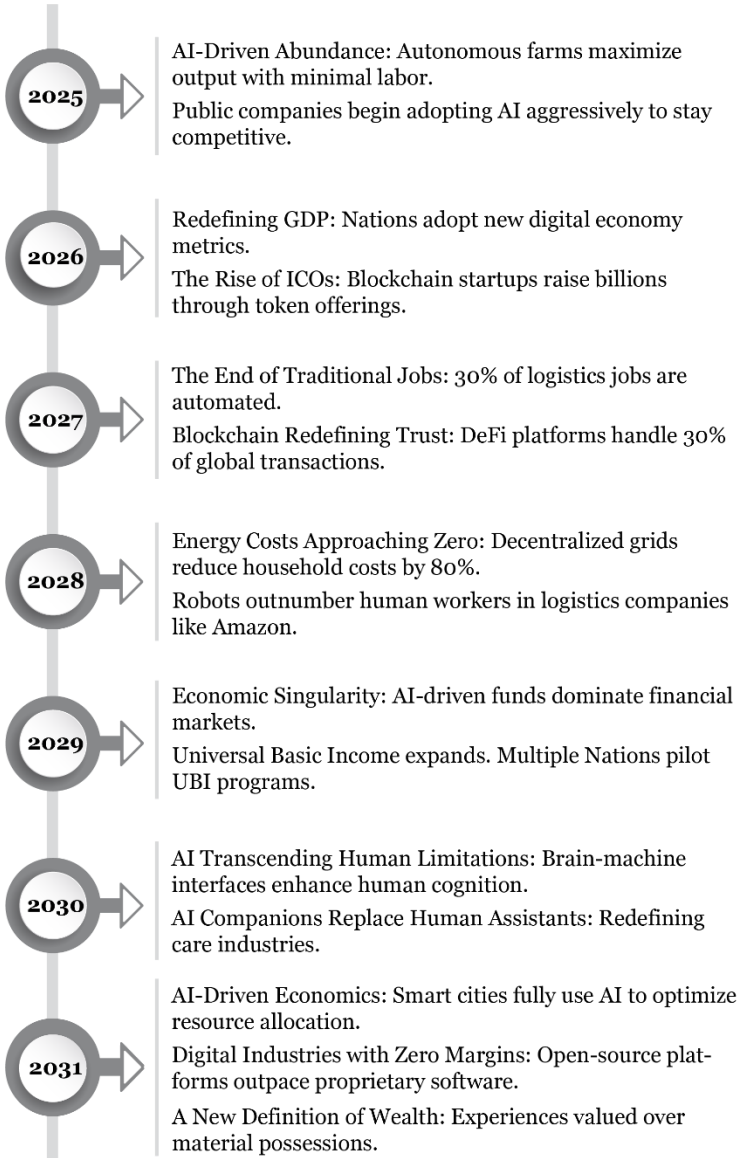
2025

AI-Driven Abundance: Autonomous farms maximize output with minimal labor.

Public companies begin adopting AI aggressively to stay competitive.

2026

Redefining GDP: Nations adopt new digital economy metrics.

The Rise of ICOs: Blockchain startups raise billions through token offerings.

2027

The End of Traditional Jobs: 30% of logistics jobs are automated.

Blockchain Redefining Trust: DeFi platforms handle 30% of global transactions.

2028

Energy Costs Approaching Zero: Decentralized grids reduce household costs by 80%.

Robots outnumber human workers in logistics companies like Amazon.

2029

Economic Singularity: AI-driven funds dominate financial markets.

Universal Basic Income expands. Multiple Nations pilot UBI programs.

2030

AI Transcending Human Limitations: Brain-machine interfaces enhance human cognition.

AI Companions Replace Human Assistants: Redefining care industries.

2031

AI-Driven Economics: Smart cities fully use AI to optimize resource allocation.

Digital Industries with Zero Margins: Open-source platforms outpace proprietary software.

A New Definition of Wealth: Experiences valued over material possessions.